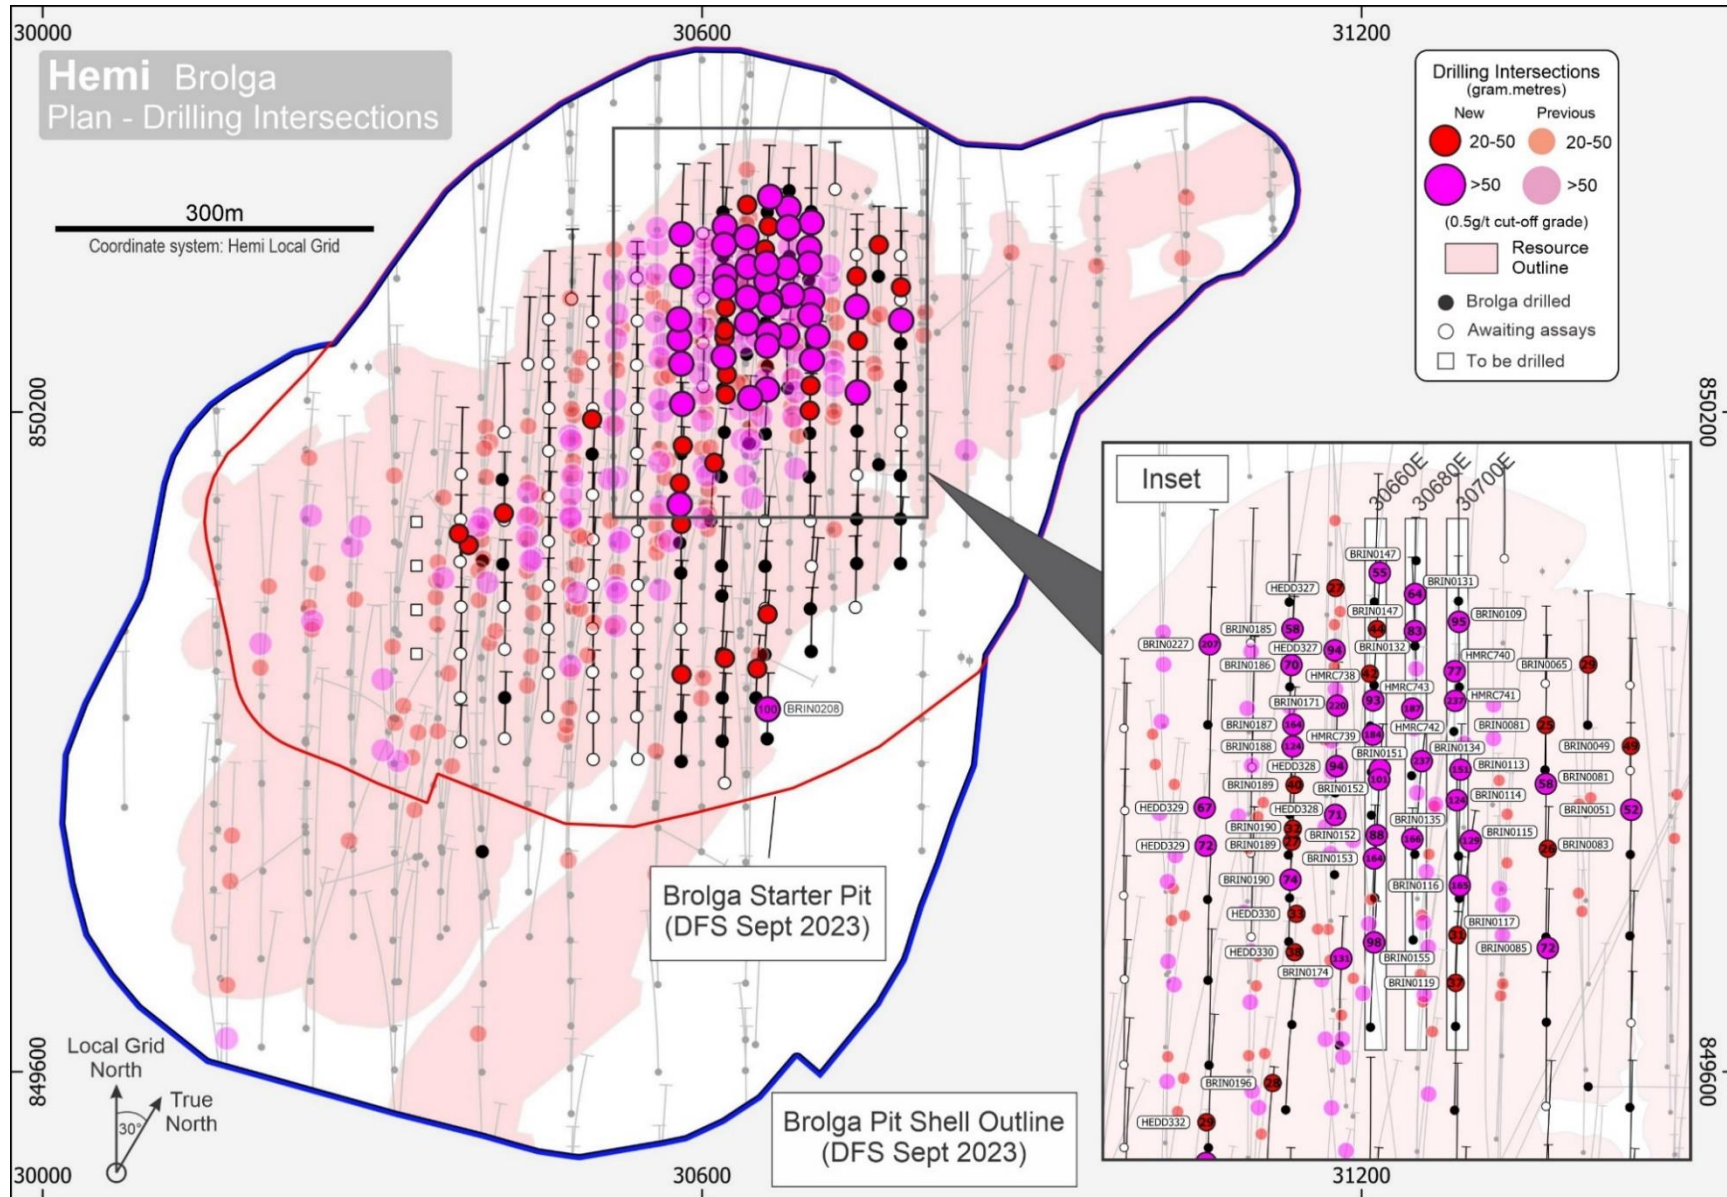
30000
30600
31200

Hemi Brolga
Plan - Drilling Intersections

300m
Coordinate system: Hemi Local Grid

Drilling Intersections
(gram.metres)
New Previous
20-50 20-50
>50 >50
(0.5g/t cut-off grade)
Resource Outline
Brolga drilled
Awaiting assays
To be drilled

850200
850200

100 BRIN0208

Inset
30660E
30680E
30700E

BRIN0147 55
HEDD327 27
BRIN0131 64
BRIN0147 64
BRIN0109 95
BRIN0185 58
83
BRIN0227 207
HEDD327 94
BRIN0132
HMRC740
BRIN0186 70
72
BRIN0065 29
HMRC738 42
HMRC743
HMRC741
BRIN0171 220 93
187
237
BRIN0187 164
HMRC742
BRIN0081 25
HMRC739 184
BRIN0188 124
BRIN0151
BRIN0134
BRIN0049 49
HEDD328 94
237
BRIN0113
101
151
BRIN0081
BRIN0189 40
BRIN0152
58
BRIN0114
124
HEDD328
HEDD329 67
71
BRIN0051 52
BRIN0135
BRIN0190 32
BRIN0115
BRIN0152 88
146
HEDD329 72
BRIN0189 27
129
BRIN0083
26
BRIN0153
164
BRIN0190 74
BRIN0116
165
HEDD330 33
BRIN0117
31
HEDD330 38
98
BRIN0085 72
131
BRIN0155
BRIN0174
BRIN0119
37
BRIN0196 28
HEDD332 23

Brolga Starter Pit
(DFS Sept 2023)

Local Grid North
30°
True North

Brolga Pit Shell Outline
(DFS Sept 2023)

849600
849600
30000
30600
31200